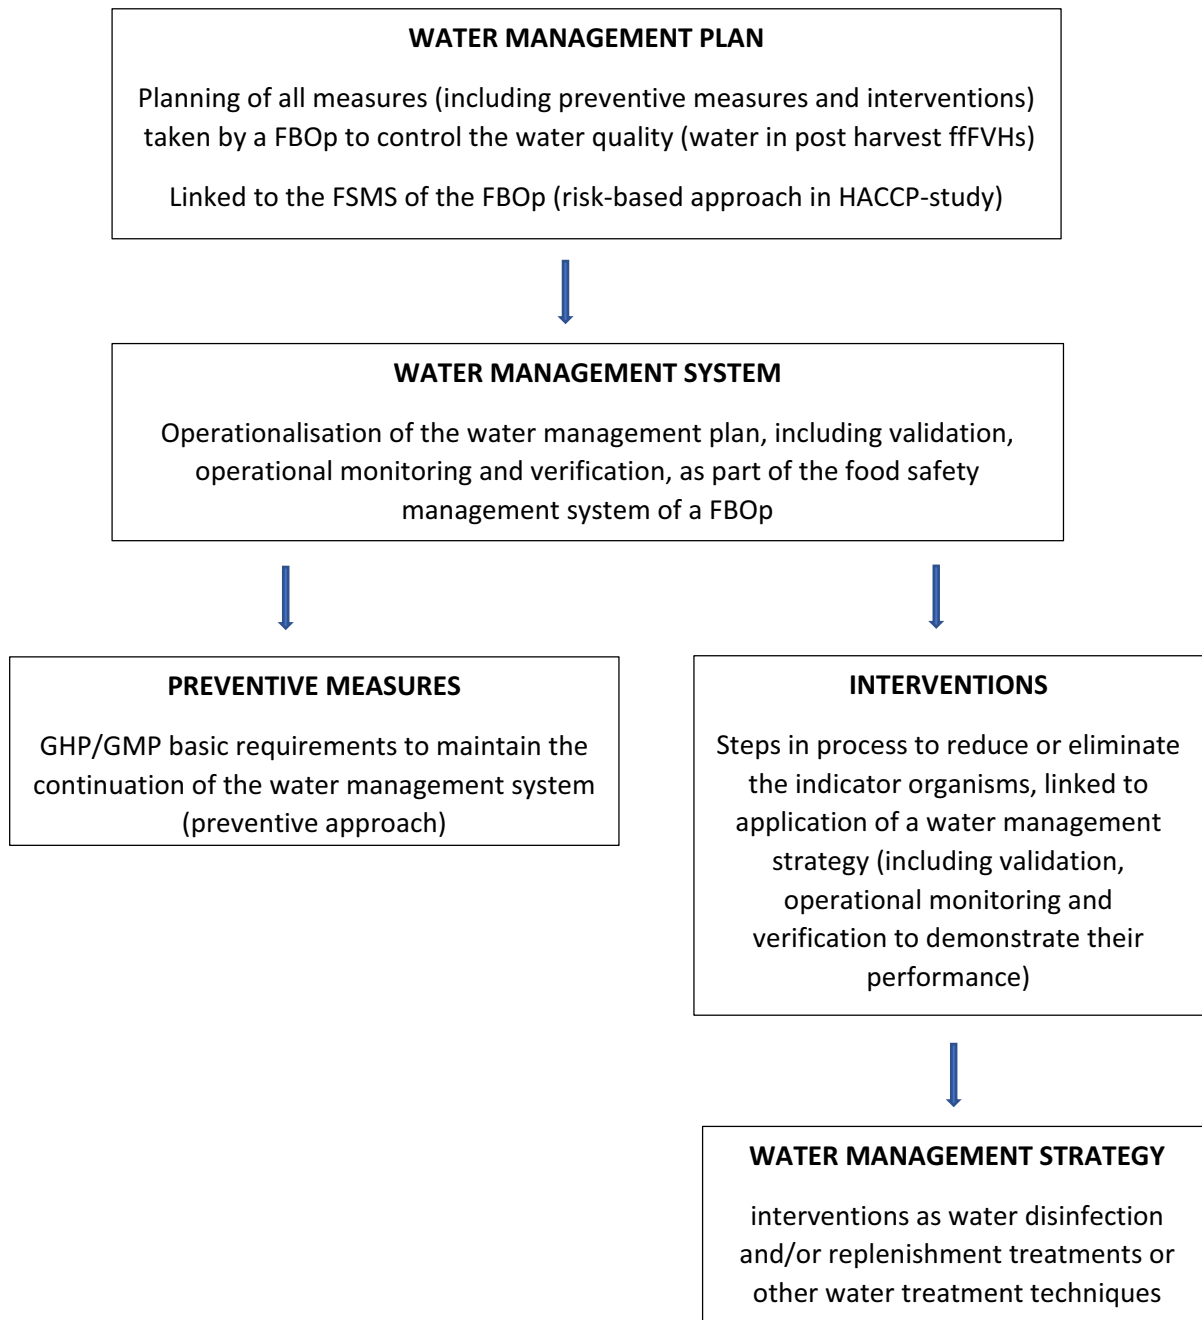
WATER MANAGEMENT PLAN

Planning of all measures (including preventive measures and interventions) taken by a FBOp to control the water quality (water in post harvest ffFVHs)

Linked to the FSMS of the FBOp (risk-based approach in HACCP-study)

WATER MANAGEMENT SYSTEM

Operationalisation of the water management plan, including validation, operational monitoring and verification, as part of the food safety management system of a FBOp

PREVENTIVE MEASURES

GHP/GMP basic requirements to maintain the continuation of the water management system (preventive approach)

INTERVENTIONS

Steps in process to reduce or eliminate the indicator organisms, linked to application of a water management strategy (including validation, operational monitoring and verification to demonstrate their performance)

WATER MANAGEMENT STRATEGY

interventions as water disinfection and/or replenishment treatments or other water treatment techniques